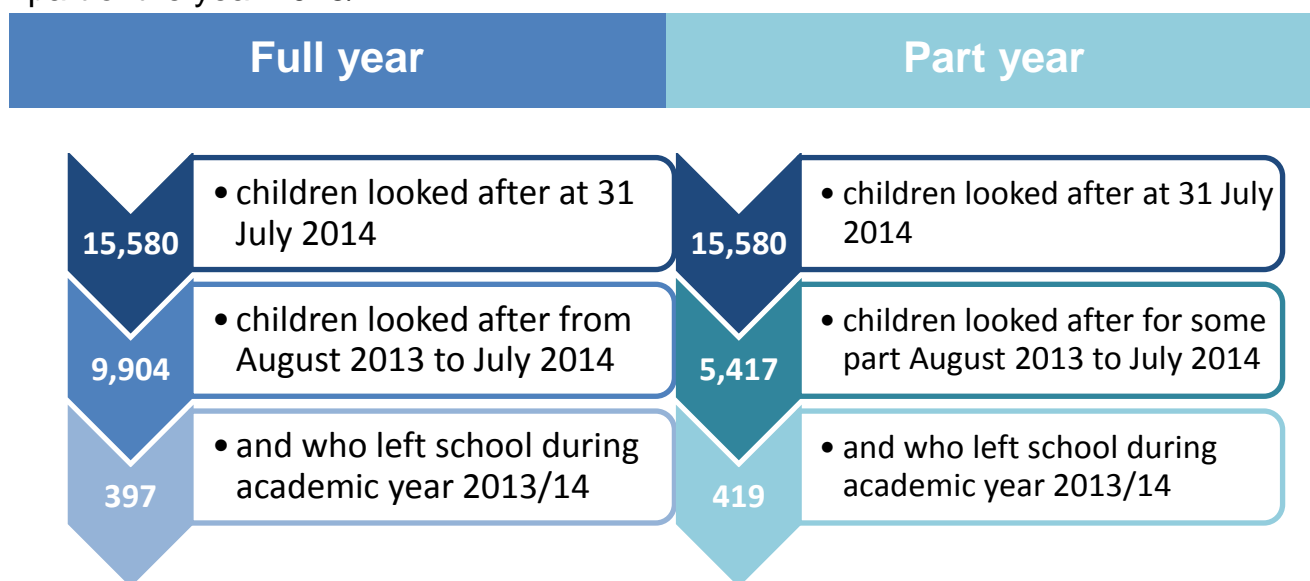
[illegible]

Full year

15,580

• children looked after at 31 July 2014

9,904

• children looked after from August 2013 to July 2014

397

• and who left school during academic year 2013/14

Part year

15,580

• children looked after at 31 July 2014

5,417

• children looked after for some part August 2013 to July 2014

419

• and who left school during academic year 2013/14